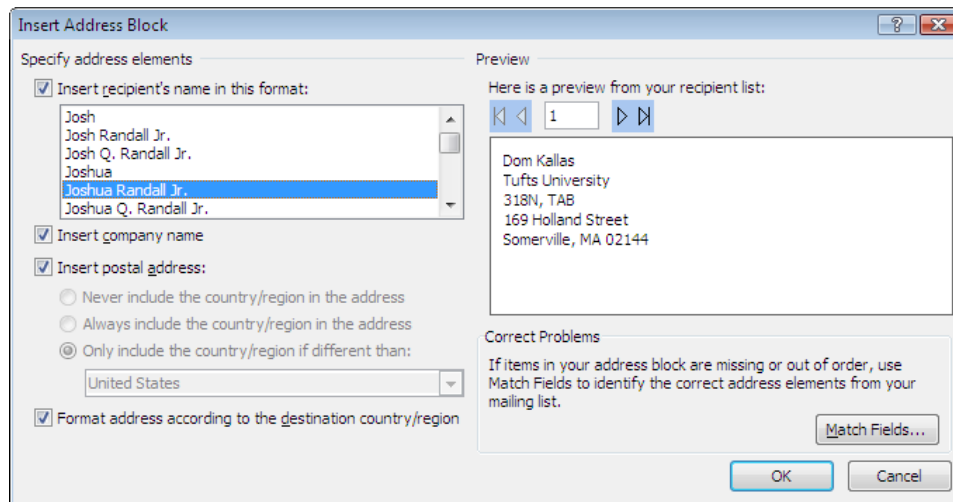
Insert Address Block

?

Specify address elements

Insert recipient's name in this format:

Josh
Josh Randall Jr.
Josh Q. Randall Jr.
Joshua
Joshua Randall Jr.
Joshua Q. Randall Jr.

Insert company name

Insert postal address:

Never include the country/region in the address

Always include the country/region in the address

Only include the country/region if different than:

United States

Format address according to the destination country/region

Preview

Here is a preview from your recipient list:

1

Dom Kallas
Tufts University
318N, TAB
169 Holland Street
Somerville, MA 02144

Correct Problems

If items in your address block are missing or out of order, use Match Fields to identify the correct address elements from your mailing list.

Match Fields...

OK

Cancel